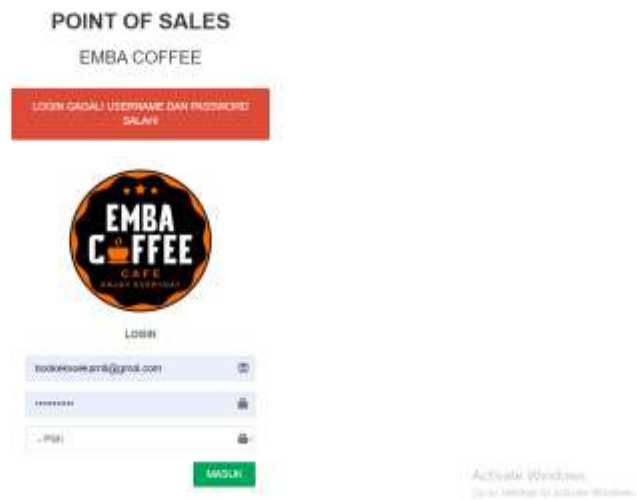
POINT OF SALES

EMBA COFFEE

LOGIN GAGAL! USERNAME DAN PASSWORD SALAH!

EMBA
COFFEE
CAFE
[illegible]

LOGIN

bookeksoekarni@gmail.com

•••••••••

- Pilih

MASUK

Activate Windows
Go to Settings to activate Windows.